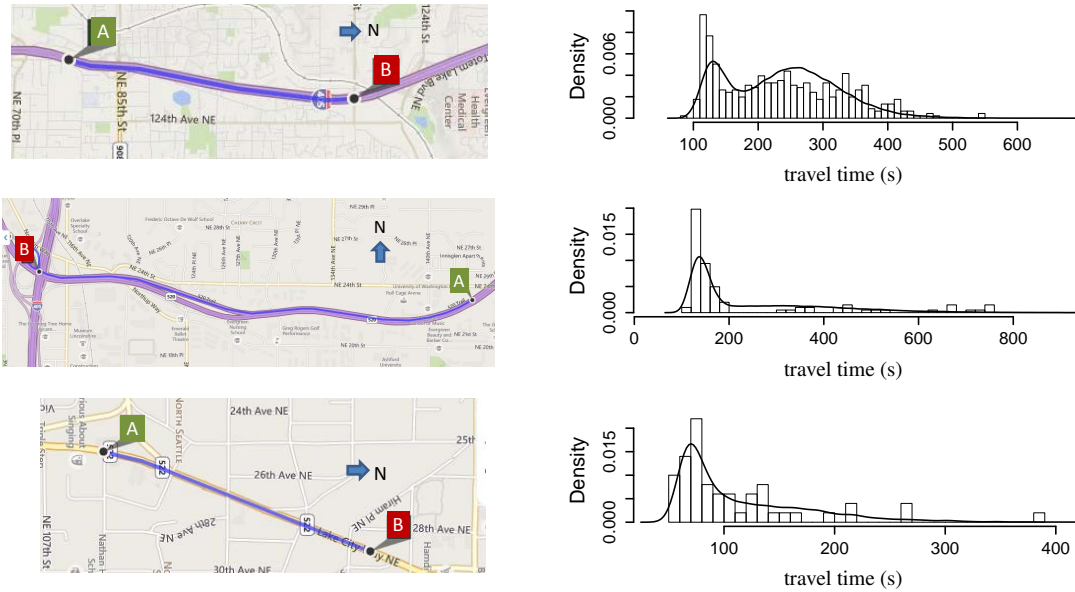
A
N
B
124th St
Totem Lake Blvd NE
NE 85th St
NE 70th Pl
124th Ave NE
Evergreen Health Medical Center

Density
0.000
0.002
0.004
0.006
100
200
300
400
500
600
travel time (s)

B
N
A
NE 24th St
NE 29th St
NE 28th St
NE 27th St
NE 20th St
Northup Way
520
Overlake Specialty School
Federic Octave De Wolf School
Cherry Crest

Density
0.000
0.015
0
200
400
600
800
travel time (s)

A
24th Ave NE
NORTH SEATTLE
522
26th Ave NE
N
28th Ave NE
25th
Hiram Pl NE
B
28th Ave NE
Lake City Wy NE
30th Ave NE
NE 107th St
Nathan Hale

Density
0.000
0.015
100
200
300
400
travel time (s)